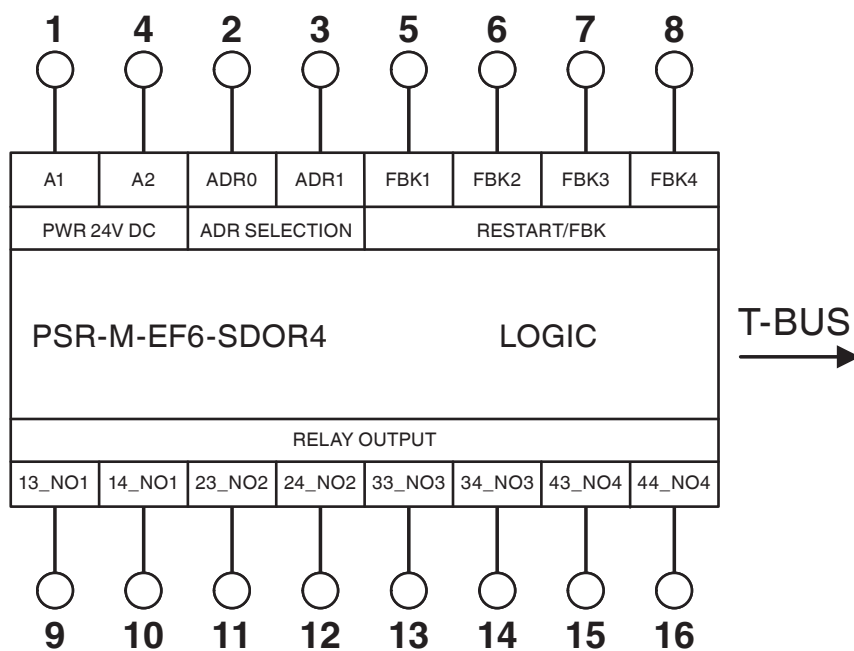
1 4 2 3 5 6 7 8

| A1 | A2 | ADR0 | ADR1 | FBK1 | FBK2 | FBK3 | FBK4 |
|---|---|---|---|---|---|---|---|

PWR 24V DC
ADR SELECTION
RESTART/FBK

PSR-M-EF6-SDOR4
LOGIC

T-BUS

RELAY OUTPUT

| 13_NO1 | 14_NO1 | 23_NO2 | 24_NO2 | 33_NO3 | 34_NO3 | 43_NO4 | 44_NO4 |
|---|---|---|---|---|---|---|---|

9 10 11 12 13 14 15 16